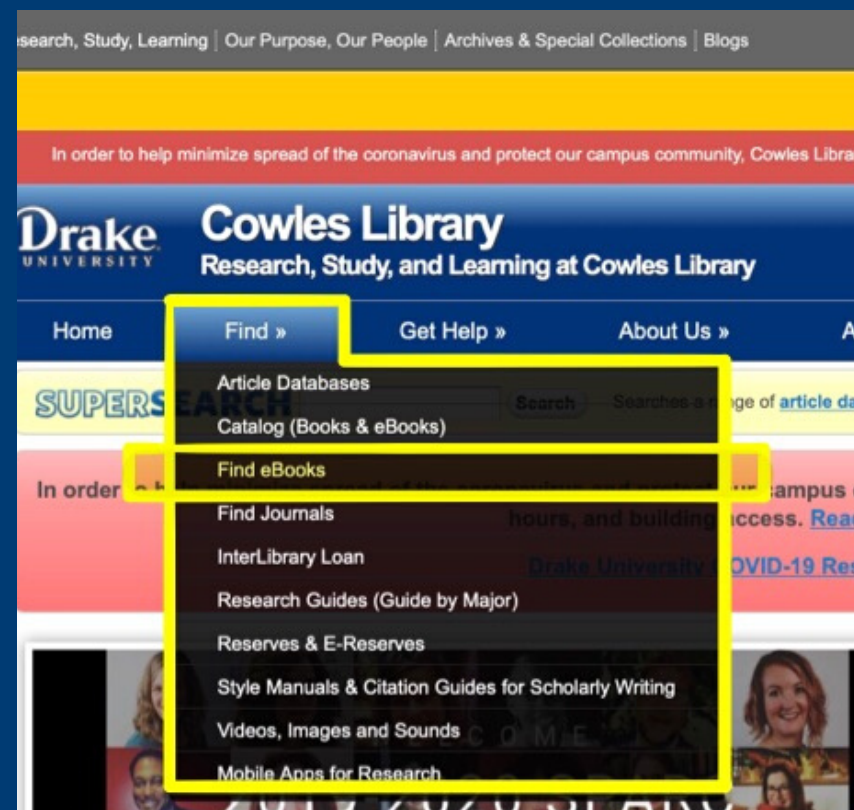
esearch, Study, Learning | Our Purpose, Our People | Archives & Special Collections | Blogs

In order to help minimize spread of the coronavirus and protect our campus community, Cowles Libra

Drake UNIVERSITY

Cowles Library
Research, Study, and Learning at Cowles Library

Home
Find »
Get Help »
About Us »
A

SUPERSEARCH
Search
Searches a range of article da

Article Databases
Catalog (Books & eBooks)
Find eBooks
Find Journals
InterLibrary Loan
Research Guides (Guide by Major)
Reserves & E-Reserves
Style Manuals & Citation Guides for Scholarly Writing
Videos, Images and Sounds
Mobile Apps for Research

In order
campus
hours, and building access. Rea
Drake University COVID-19 Re

WELCOME